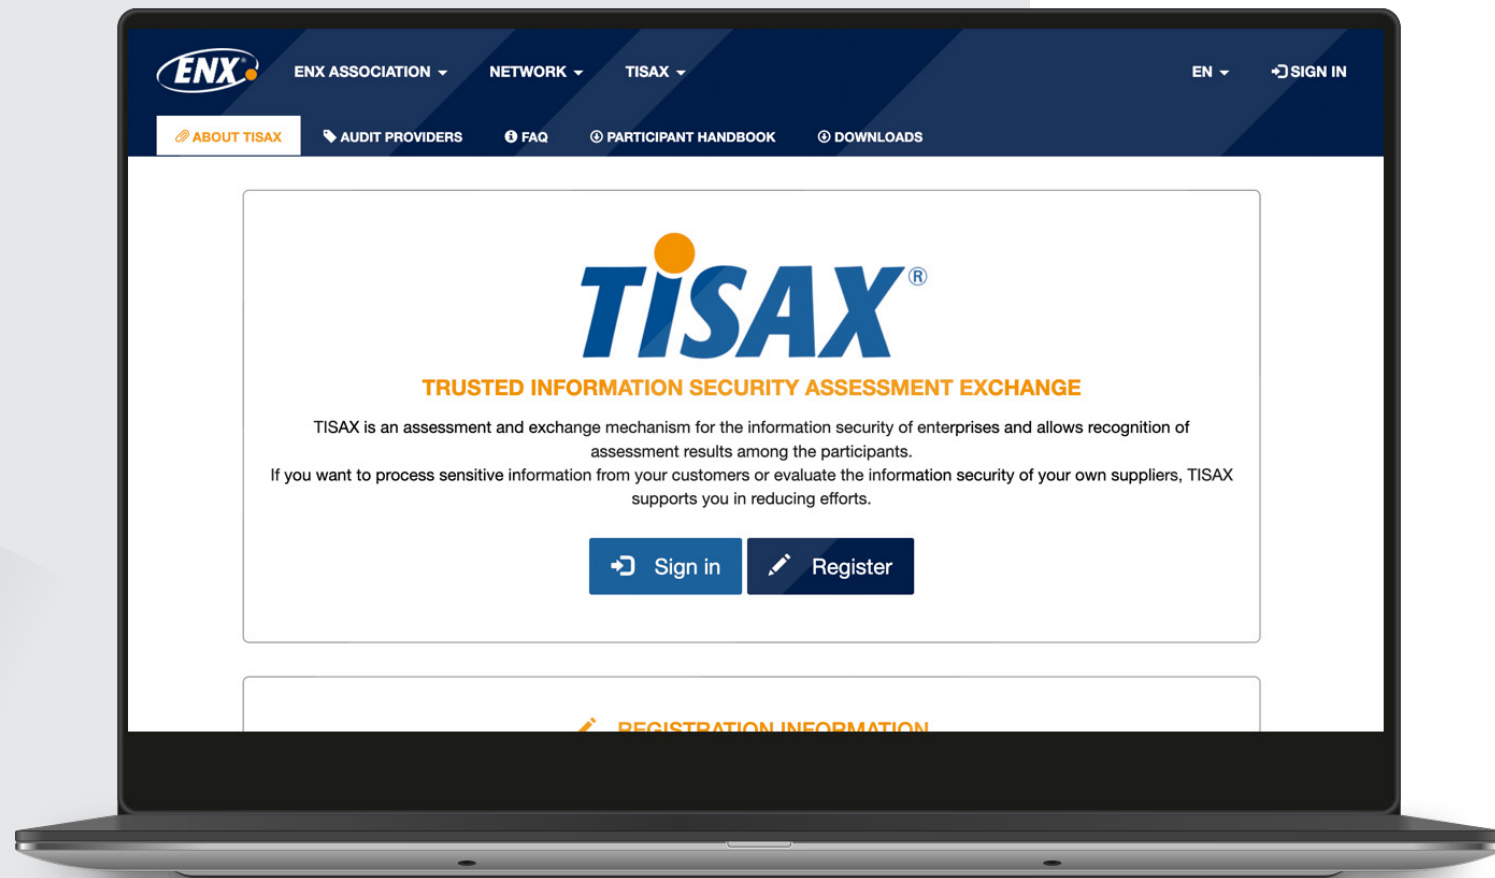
ENX

ENX ASSOCIATION NETWORK TISAX EN SIGN IN

ABOUT TISAX AUDIT PROVIDERS FAQ PARTICIPANT HANDBOOK DOWNLOADS

TISAX®

TRUSTED INFORMATION SECURITY ASSESSMENT EXCHANGE

TISAX is an assessment and exchange mechanism for the information security of enterprises and allows recognition of assessment results among the participants.
If you want to process sensitive information from your customers or evaluate the information security of your own suppliers, TISAX supports you in reducing efforts.

Sign in Register

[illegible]